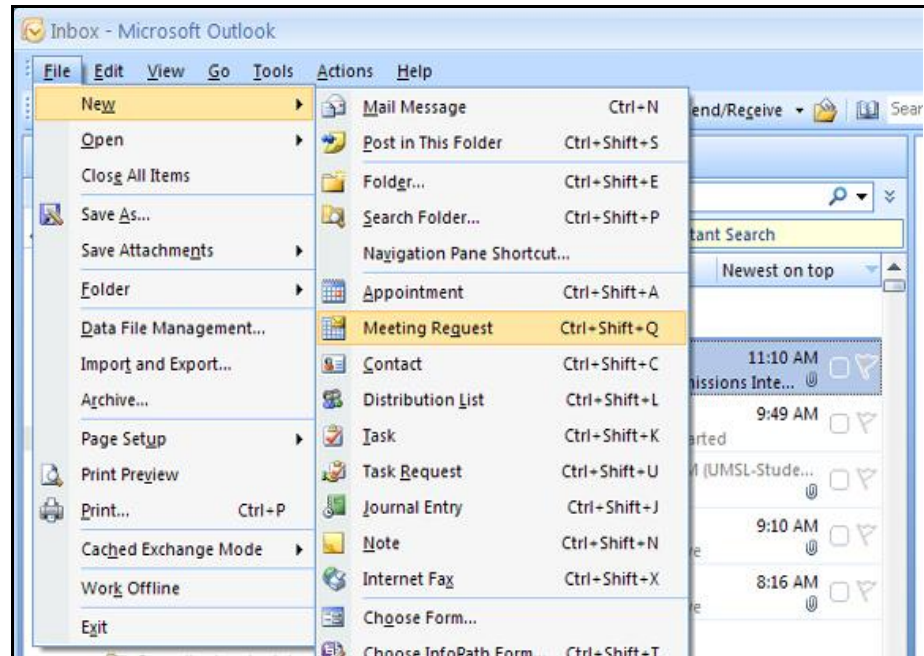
Inbox - Microsoft Outlook

File Edit View Go Tools Actions Help

New
Open
Close All Items
Save As...
Save Attachments
Folder
Data File Management...
Import and Export...
Archive...
Page Setup
Print Preview
Print... Ctrl+P
Cached Exchange Mode
Work Offline
Exit

Mail Message Ctrl+N
Post in This Folder Ctrl+Shift+S
Folder... Ctrl+Shift+E
Search Folder... Ctrl+Shift+P
Navigation Pane Shortcut...
Appointment Ctrl+Shift+A
Meeting Request Ctrl+Shift+Q
Contact Ctrl+Shift+C
Distribution List Ctrl+Shift+L
Task Ctrl+Shift+K
Task Request Ctrl+Shift+U
Journal Entry Ctrl+Shift+J
Note Ctrl+Shift+N
Internet Fax Ctrl+Shift+X
Choose Form...
Choose InfoPath Form... Ctrl+Shift+T

end/Receive
Sear
tant Search
Newest on top
11:10 AM
nissions Inte...
9:49 AM
arted
(UMSL-Stude...
9:10 AM
e
8:16 AM
e